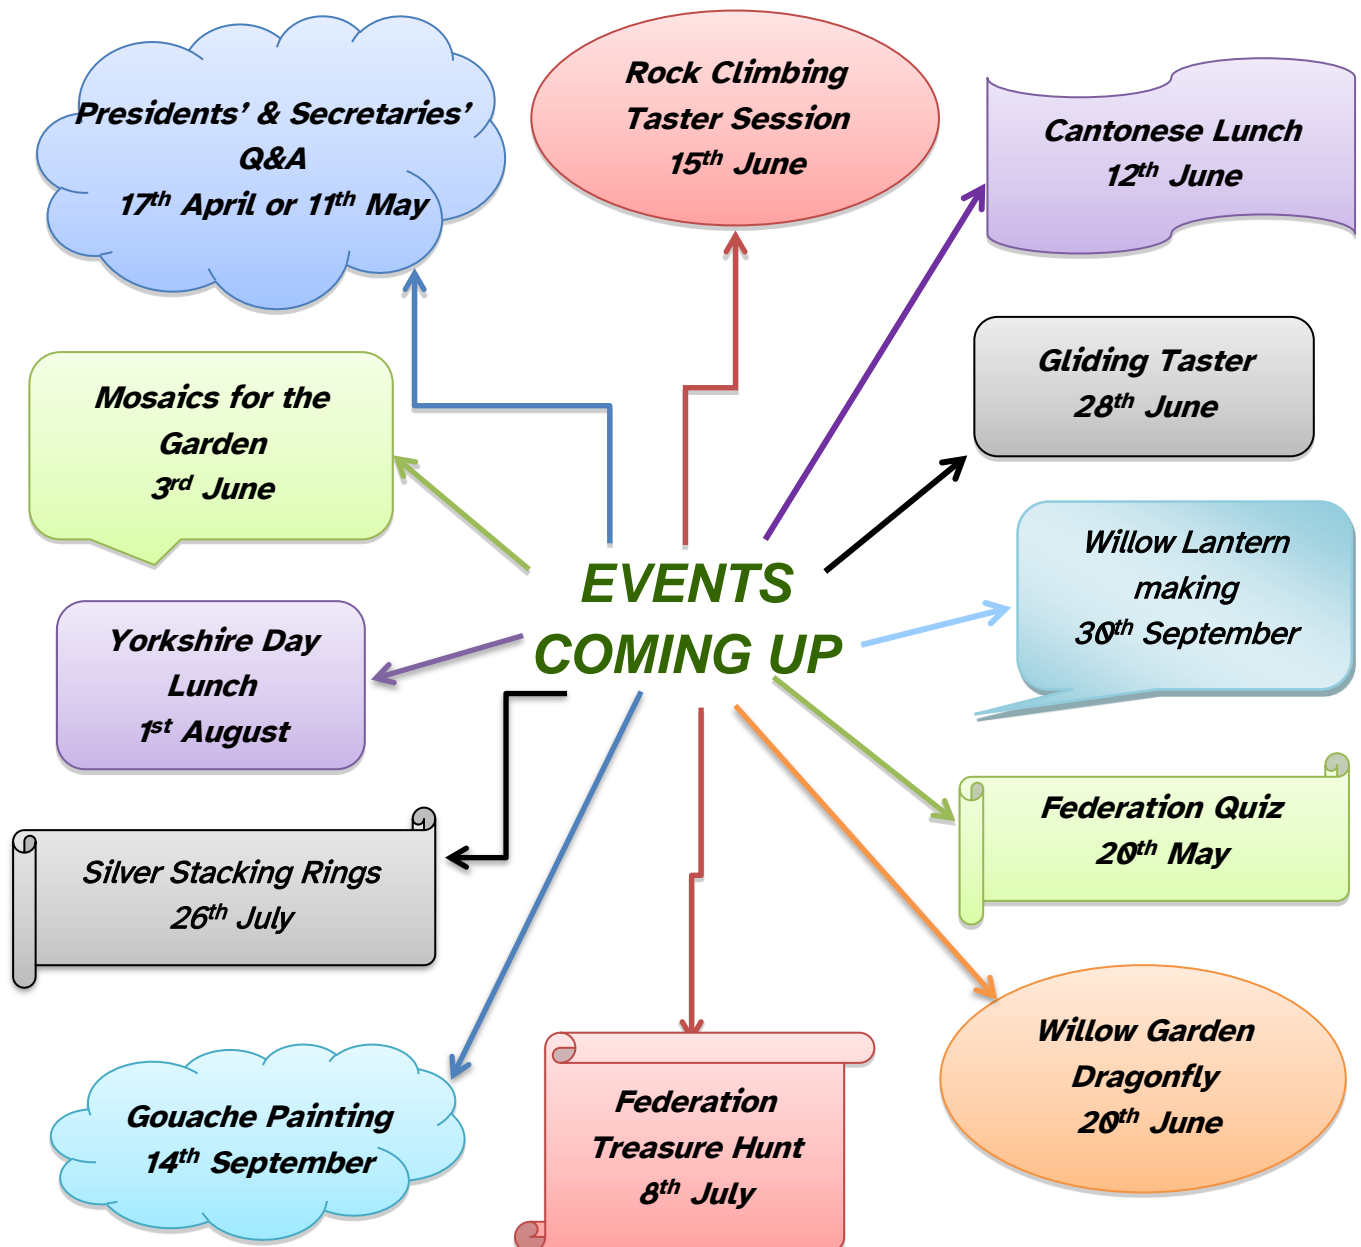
Presidents' & Secretaries' Q&A
$17^{th}$ April or $11^{th}$ May

Rock Climbing Taster Session
$15^{th}$ June

Cantonese Lunch
$12^{th}$ June

Mosaics for the Garden
$3^{rd}$ June

Gliding Taster
$28^{th}$ June

EVENTS COMING UP

Willow Lantern making
$30^{th}$ September

Yorkshire Day Lunch
$1^{st}$ August

Federation Quiz
$20^{th}$ May

Silver Stacking Rings
$26^{th}$ July

Willow Garden Dragonfly
$20^{th}$ June

Gouache Painting
$14^{th}$ September

Federation Treasure Hunt
$8^{th}$ July